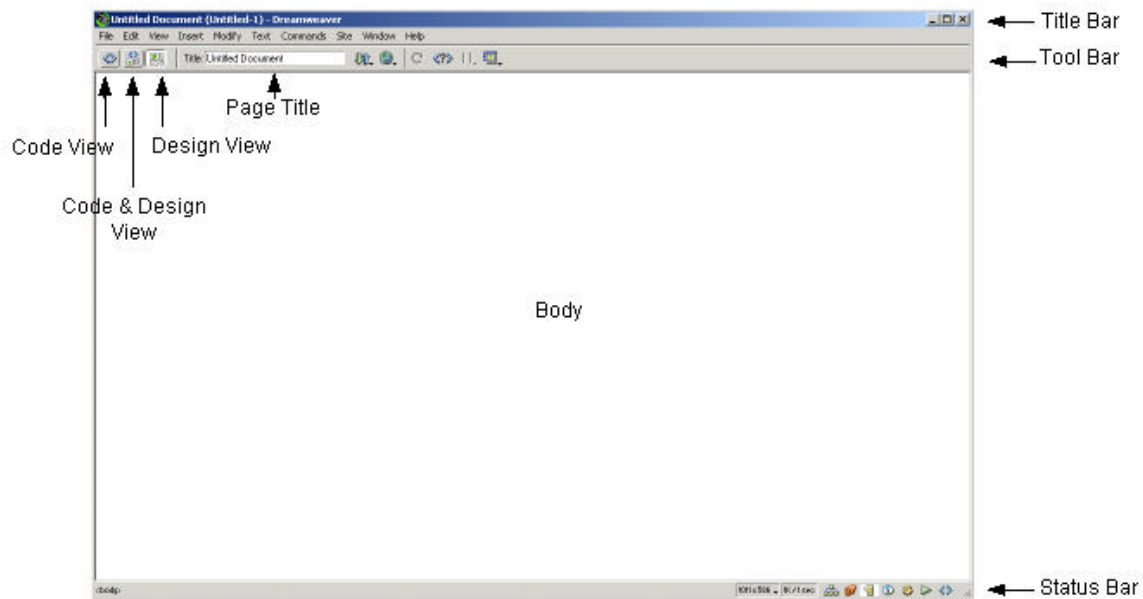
Untitled Document (Untitled-1) - Dreamweaver

File Edit View Insert Modify Text Commands Site Window Help

Title Untitled Document

Title Bar

Tool Bar

Page Title

Code View

Design View

Code & Design View

Body

<body>

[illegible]

Status Bar